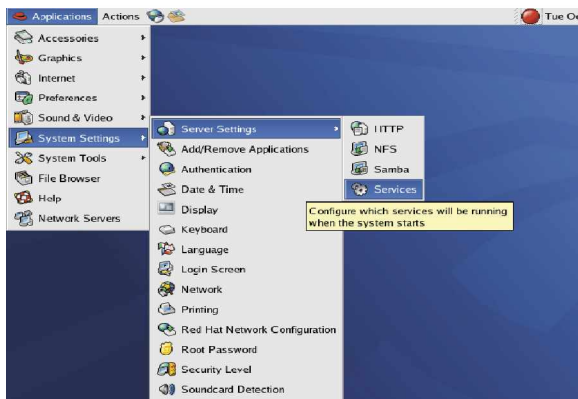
Applications Actions

Tue O

Accessories
Graphics
Internet
Preferences
Sound & Video
System Settings
System Tools
File Browser
Help
Network Servers

Server Settings
Add/Remove Applications
Authentication
Date & Time
Display
Keyboard
Language
Login Screen
Network
Printing
Red Hat Network Configuration
Root Password
Security Level
Soundcard Detection

HTTP
NFS
Samba
Services

Configure which services will be running when the system starts